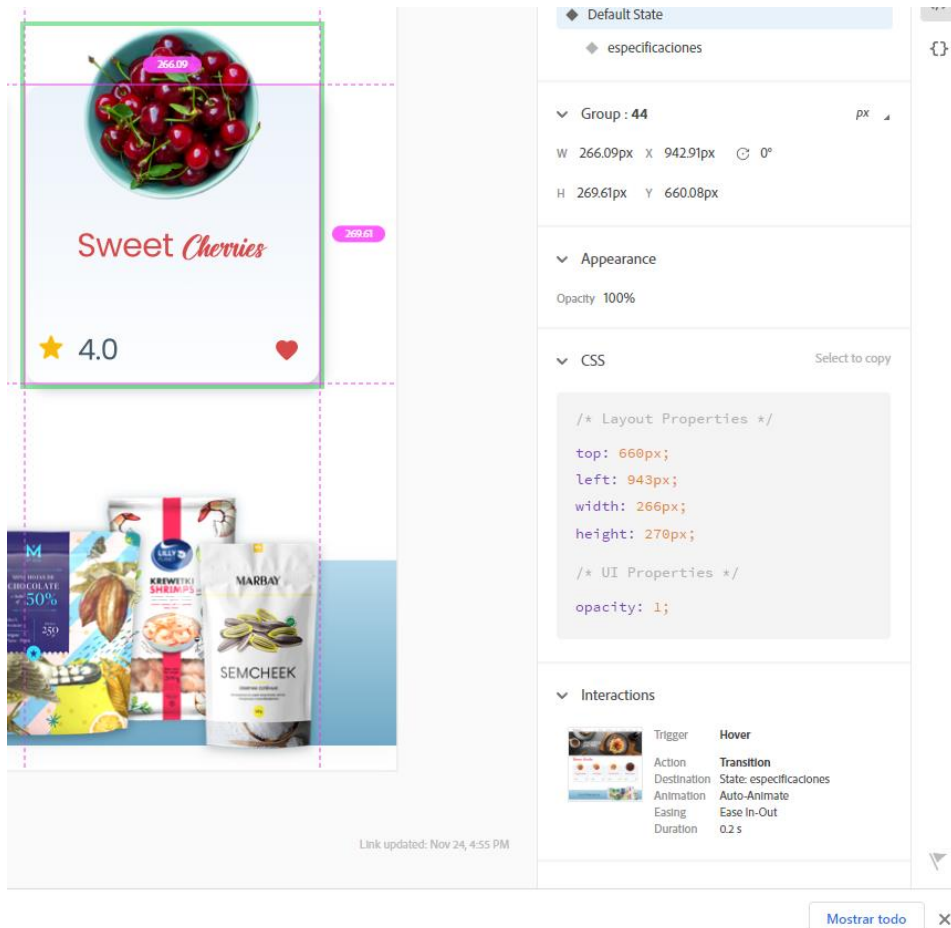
266.09

Sweet Cherries

269.61

4.0

CHOCOLATE
50%
250

LILLY
KREWETKI
SHRIMPS

MARBAY

SEMCHEEK

Link updated: Nov 24, 4:55 PM

Default State

especificaciones

Group : 44

px

W 266.09px X 942.91px 0°

H 269.61px Y 660.08px

Appearance

Opacity 100%

CSS

Select to copy

/* Layout Properties */
top: 660px;
left: 943px;
width: 266px;
height: 270px;
/* UI Properties */
opacity: 1;

Interactions

| Trigger | Hover |
|---|---|
| Action | Transition |
| Destination | State: especificaciones |
| Animation | Auto-Animate |
| Easing | Ease In-Out |
| Duration | 0.2 s |

{}

Mostrar todo

×